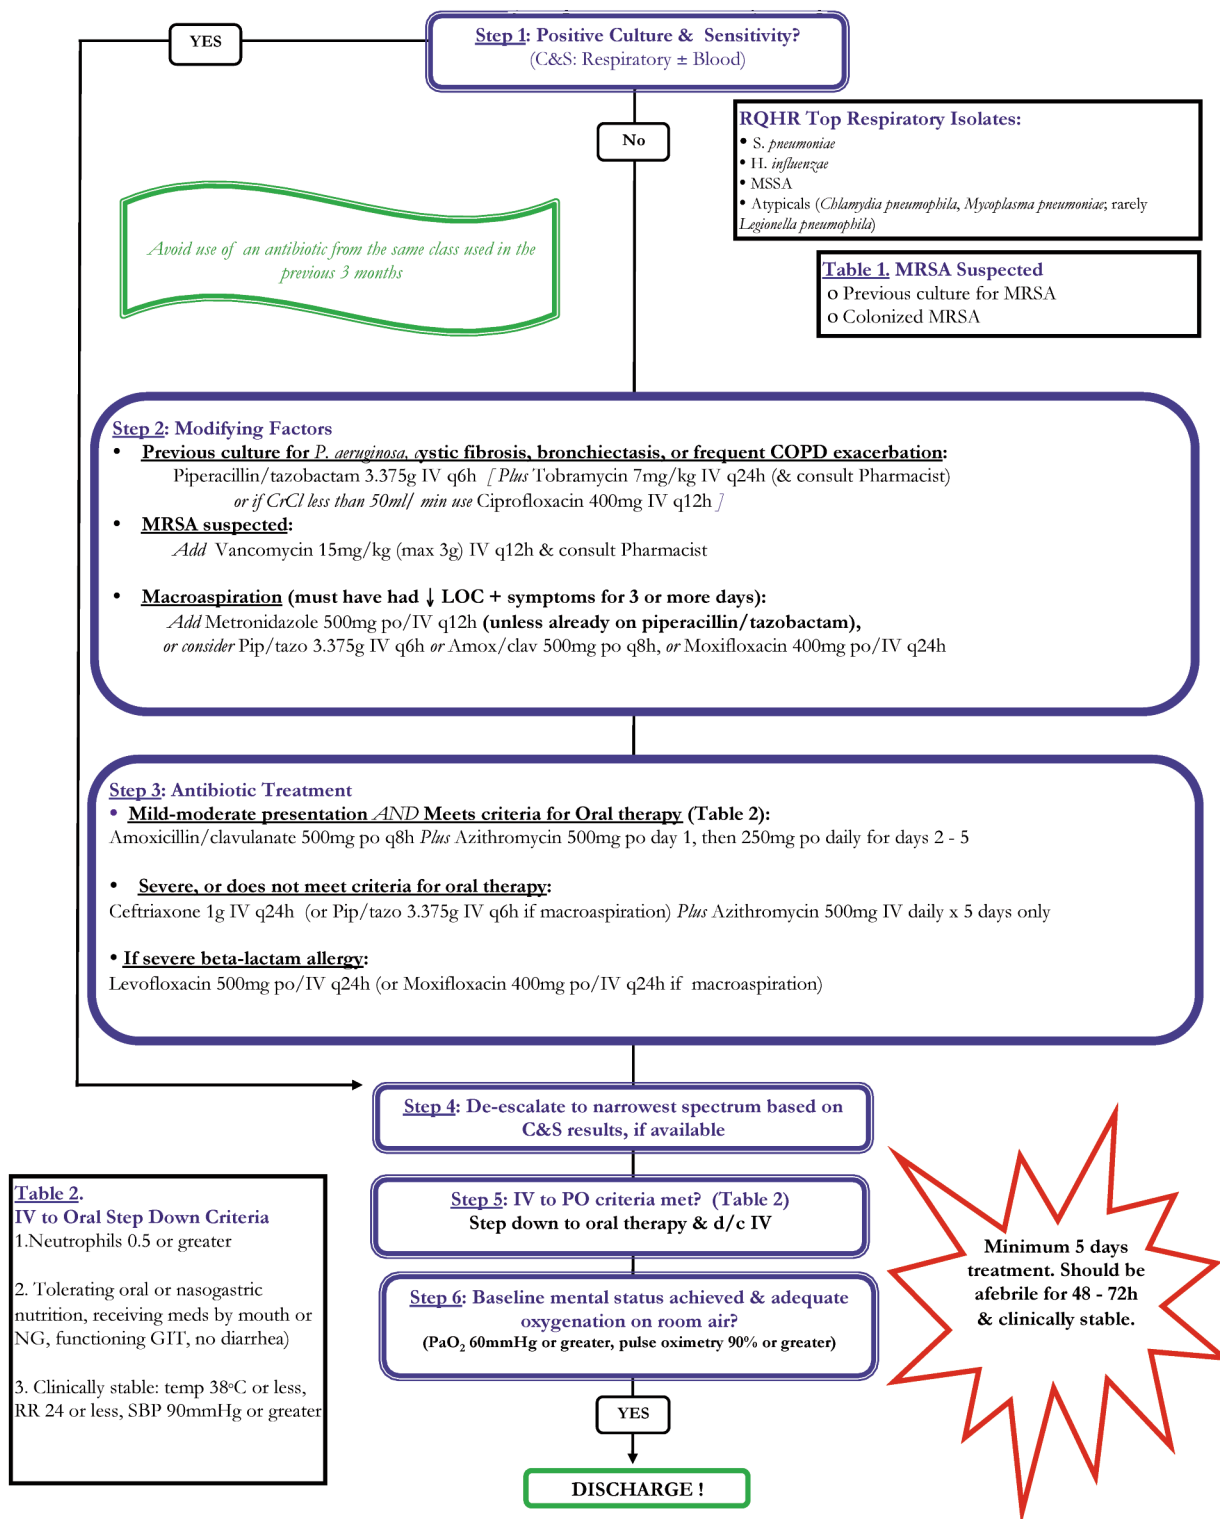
YES

Step 1: Positive Culture & Sensitivity?
(C&S: Respiratory ± Blood)

No

RQHR Top Respiratory Isolates:
• S. pneumoniae
• H. influenzae
• MSSA
• Atypicals (Chlamydia pneumophila, Mycoplasma pneumoniae; rarely Legionella pneumophila)

Avoid use of an antibiotic from the same class used in the previous 3 months

Table 1. MRSA Suspected
o Previous culture for MRSA
o Colonized MRSA

Step 2: Modifying Factors
• Previous culture for P. aeruginosa, cystic fibrosis, bronchiectasis, or frequent COPD exacerbation:
Piperacillin/tazobactam 3.375g IV q6h [Plus Tobramycin 7mg/kg IV q24h (& consult Pharmacist)
or if CrCl less than 50ml/ min use Ciprofloxacin 400mg IV q12h ]
• MRSA suspected:
Add Vancomycin 15mg/kg (max 3g) IV q12h & consult Pharmacist

• Macroaspiration (must have had ↓ LOC + symptoms for 3 or more days):
Add Metronidazole 500mg po/IV q12h (unless already on piperacillin/tazobactam),
or consider Pip/tazo 3.375g IV q6h or Amox/clav 500mg po q8h, or Moxifloxacin 400mg po/IV q24h

Step 3: Antibiotic Treatment
• Mild-moderate presentation AND Meets criteria for Oral therapy (Table 2):
Amoxicillin/clavulanate 500mg po q8h Plus Azithromycin 500mg po day 1, then 250mg po daily for days 2 - 5

• Severe, or does not meet criteria for oral therapy:
Ceftriaxone 1g IV q24h (or Pip/tazo 3.375g IV q6h if macroaspiration) Plus Azithromycin 500mg IV daily x 5 days only

• If severe beta-lactam allergy:
Levofloxacin 500mg po/IV q24h (or Moxifloxacin 400mg po/IV q24h if macroaspiration)

Step 4: De-escalate to narrowest spectrum based on C&S results, if available

Table 2.
IV to Oral Step Down Criteria
1.Neutrophils 0.5 or greater

2. Tolerating oral or nasogastric nutrition, receiving meds by mouth or NG, functioning GIT, no diarrhea)

3. Clinically stable: temp 38°C or less, RR 24 or less, SBP 90mmHg or greater

Step 5: IV to PO criteria met? (Table 2)
Step down to oral therapy & d/c IV

Step 6: Baseline mental status achieved & adequate oxygenation on room air?
(PaO$_2$ 60mmHg or greater, pulse oximetry 90% or greater)

Minimum 5 days treatment. Should be afebrile for 48 - 72h & clinically stable.

YES

DISCHARGE !